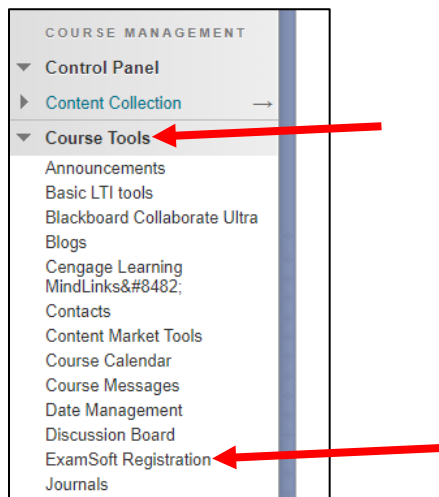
COURSE MANAGEMENT

Control Panel

Content Collection →

Course Tools

Announcements
Basic LTI tools
Blackboard Collaborate Ultra
Blogs
Cengage Learning MindLinks&#8482;
Contacts
Content Market Tools
Course Calendar
Course Messages
Date Management
Discussion Board
ExamSoft Registration
Journals